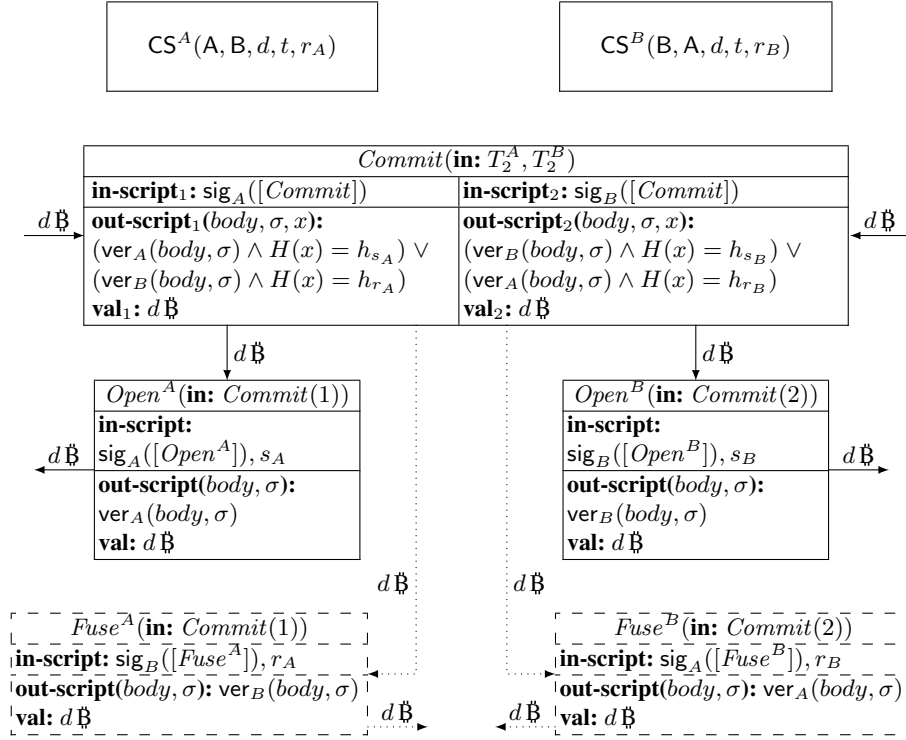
$\mathsf{CS}^A(\mathsf{A}, \mathsf{B}, d, t, r_A)$

$\mathsf{CS}^B(\mathsf{B}, \mathsf{A}, d, t, r_B)$

| $Commit$(**in:** $T_2^A, T_2^B$) | |
|---|---|
| **in-script**$_1$: $\mathsf{sig}_A([Commit])$ | **in-script**$_2$: $\mathsf{sig}_B([Commit])$ |
| **out-script**$_1$($body, \sigma, x$): $(\mathsf{ver}_A(body, \sigma) \wedge H(x) = h_{s_A}) \vee$ $(\mathsf{ver}_B(body, \sigma) \wedge H(x) = h_{r_A})$ | **out-script**$_2$($body, \sigma, x$): $(\mathsf{ver}_B(body, \sigma) \wedge H(x) = h_{s_B}) \vee$ $(\mathsf{ver}_A(body, \sigma) \wedge H(x) = h_{r_B})$ |
| **val**$_1$: $d$ ₿ | **val**$_2$: $d$ ₿ |

$d$ ₿

$d$ ₿

$d$ ₿

$d$ ₿

$Open^A$(**in:** $Commit(1)$)
**in-script:**
$\mathsf{sig}_A([Open^A]), s_A$
**out-script**($body, \sigma$):
$\mathsf{ver}_A(body, \sigma)$
**val:** $d$ ₿

$d$ ₿

$Open^B$(**in:** $Commit(2)$)
**in-script:**
$\mathsf{sig}_B([Open^B]), s_B$
**out-script**($body, \sigma$):
$\mathsf{ver}_B(body, \sigma)$
**val:** $d$ ₿

$d$ ₿

$d$ ₿

$d$ ₿

$Fuse^A$(**in:** $Commit(1)$)
**in-script:** $\mathsf{sig}_B([Fuse^A]), r_A$
**out-script**($body, \sigma$): $\mathsf{ver}_B(body, \sigma)$
**val:** $d$ ₿

$d$ ₿

$Fuse^B$(**in:** $Commit(2)$)
**in-script:** $\mathsf{sig}_A([Fuse^B]), r_B$
**out-script**($body, \sigma$): $\mathsf{ver}_A(body, \sigma)$
**val:** $d$ ₿

$d$ ₿